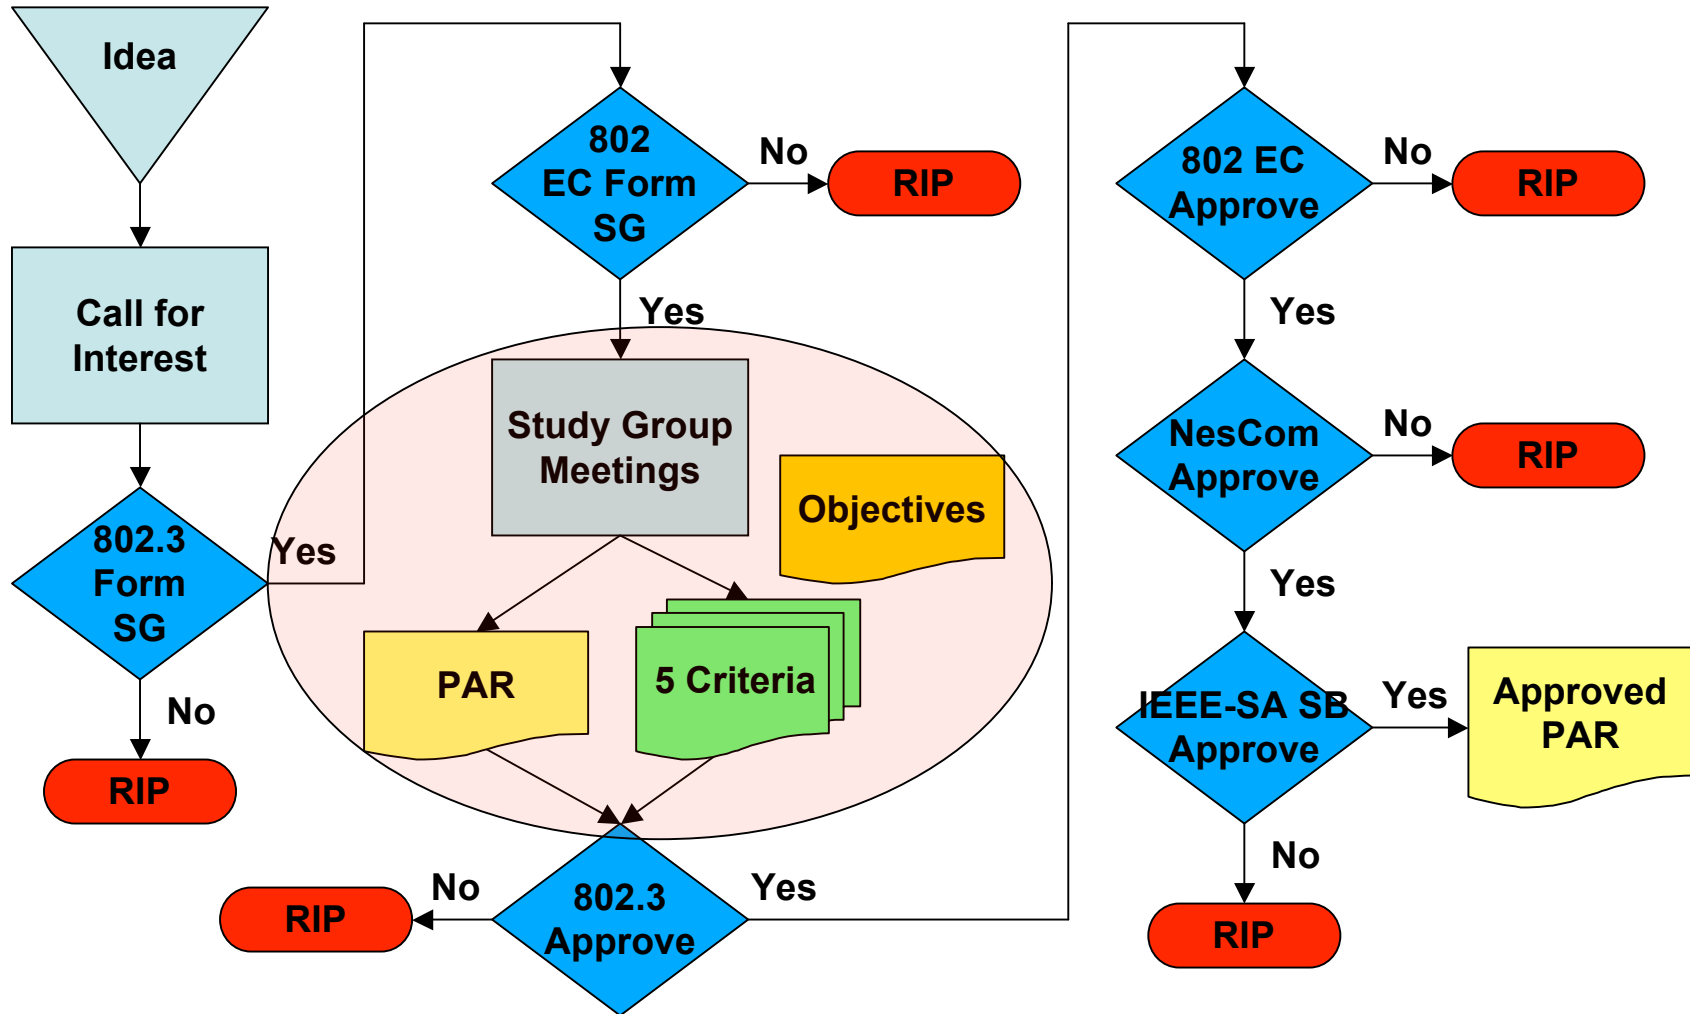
Idea

Call for Interest

802.3 Form SG

No

RIP

Yes

802 EC Form SG

No

RIP

Yes

Study Group Meetings

Objectives

PAR

5 Criteria

802.3 Approve

No

RIP

Yes

802 EC Approve

No

RIP

Yes

NesCom Approve

No

RIP

Yes

IEEE-SA SB Approve

Yes

Approved PAR

No

RIP